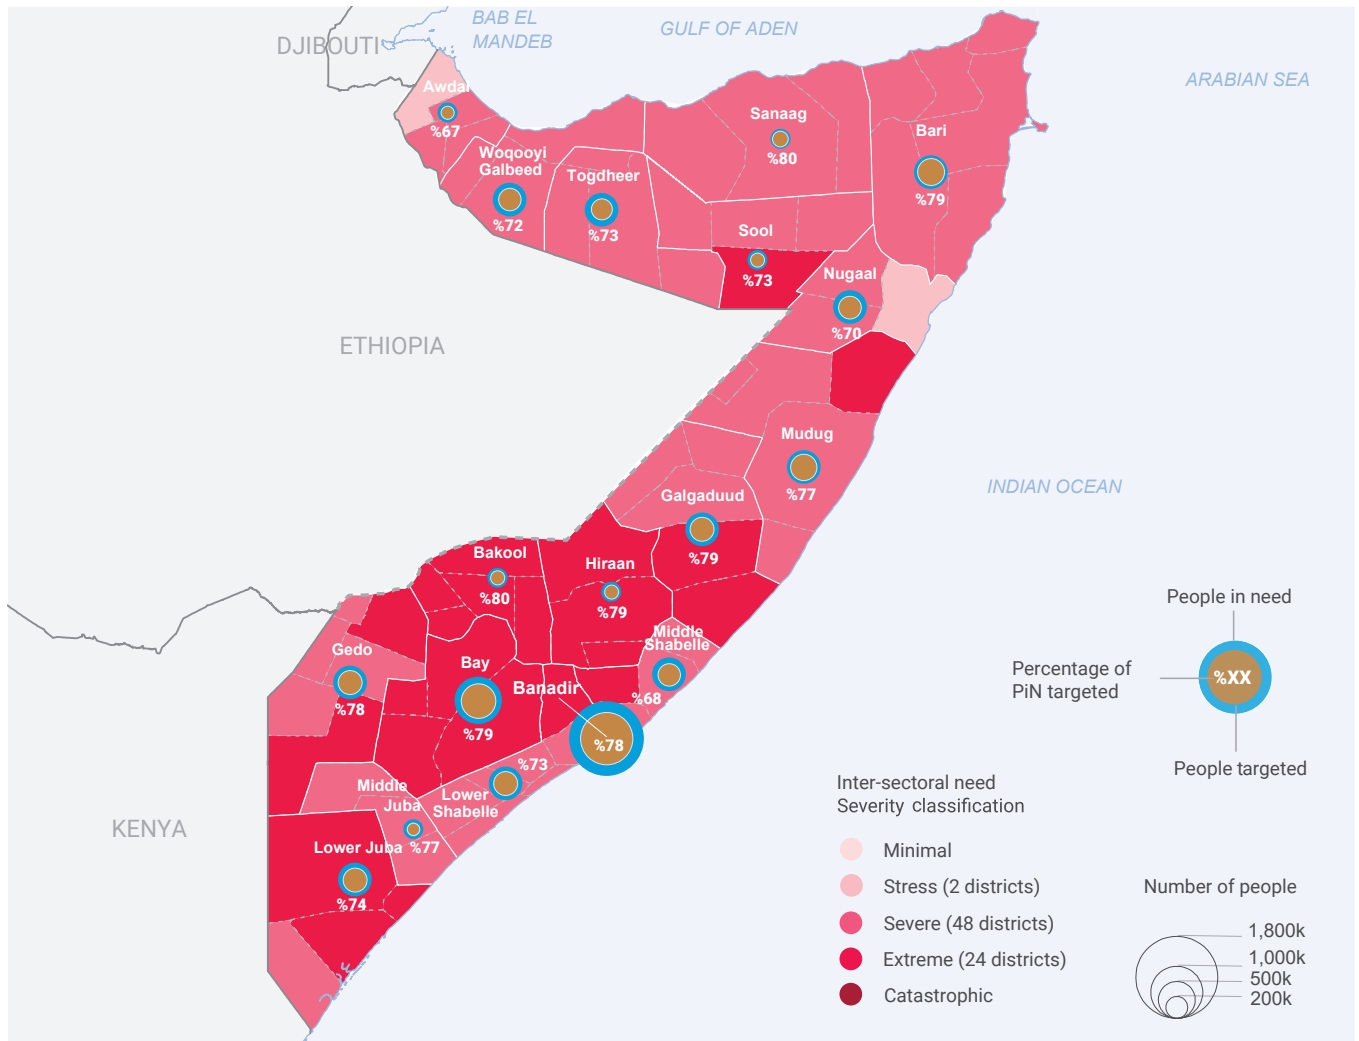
DJIBOUTI
BAB EL MANDEB
GULF OF ADEN
ARABIAN SEA
Awdal
%67
Woqooyi Galbeed
%72
Togdheer
%73
Sanaag
%80
Bari
%79
Sool
%73
Nugaal
%70
ETHIOPIA
Mudug
%77
INDIAN OCEAN
Galgaduud
%79
Bakool
%80
Hiiraan
%79
Middle Shabelle
%68
Gedo
%78
Bay
%79
Banadir
%78
%73
Middle Juba
Lower Shabelle
%77
Lower Juba
%74
KENYA
People in need
Percentage of PiN targeted
%XX
People targeted
Inter-sectoral need Severity classification
Minimal
Stress (2 districts)
Severe (48 districts)
Extreme (24 districts)
Catastrophic
Number of people
1,800k
1,000k
500k
200k